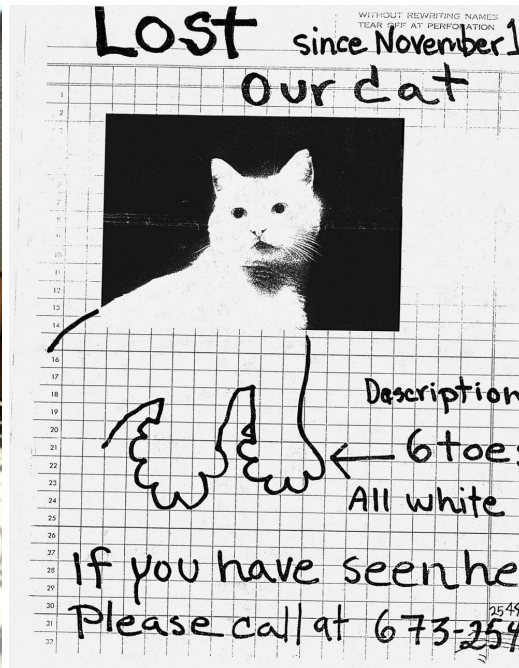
Lost since November 1

WITHOUT REWRITING NAMES TEAR OFF AT PERFORATION

Our cat

1
2
3
4
5
6
7
8
9
10
11
12
13
14
15
16
17
18
19
20
21
22
23
24
25
26
27
28
29
30
31
32

Description

6toe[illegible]

All white

If you have seen he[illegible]

Please call at 673-254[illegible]

254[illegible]